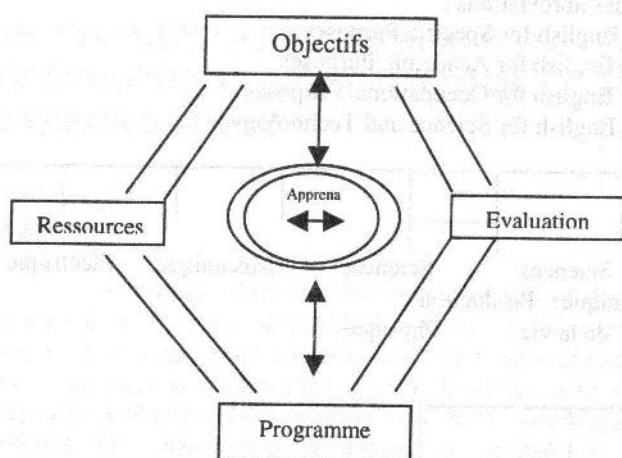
English for Specific Purposes
English for Academic Purposes
English for Occupational Purposes
English for Science and Technology

Objectifs

Ressources

Apprena

Evaluation

Programme

Sciences
Physique
de la vie